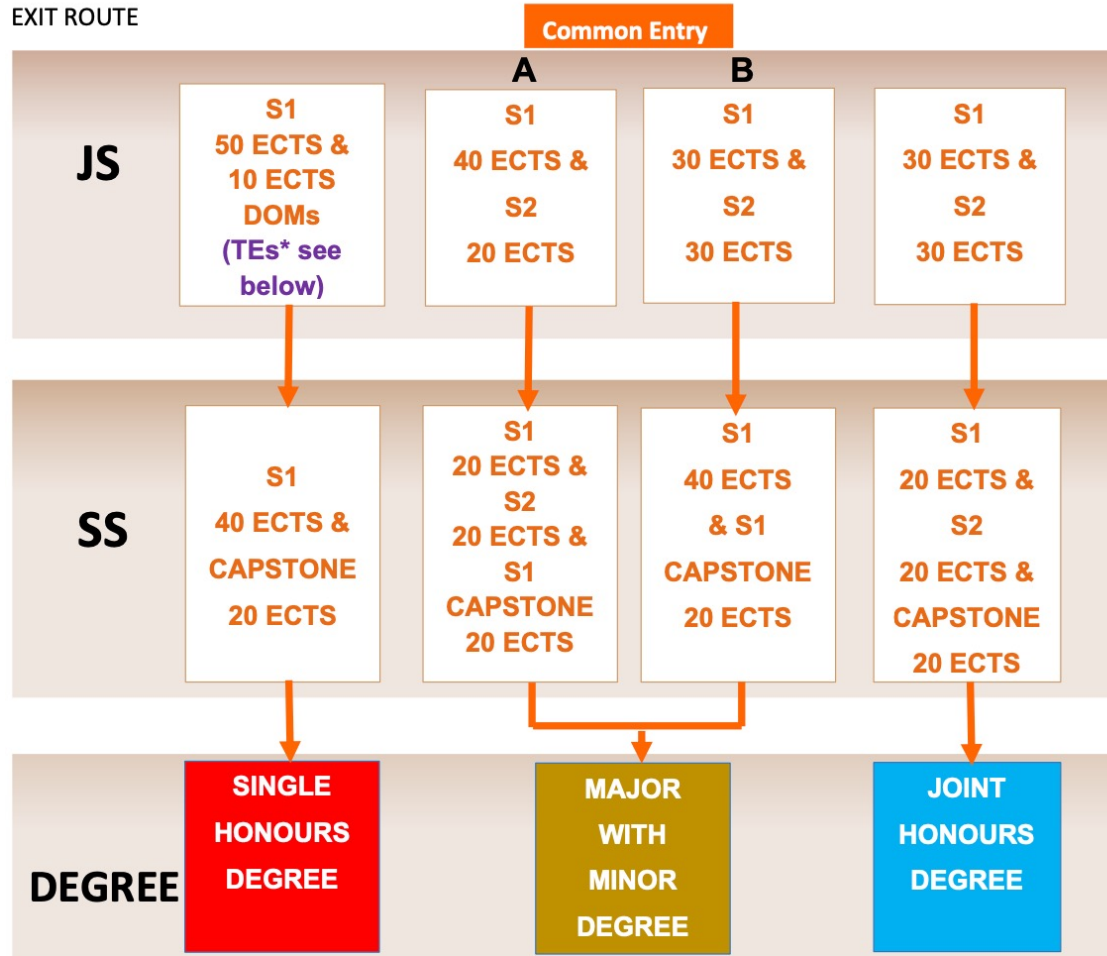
EXIT ROUTE

Common Entry

A

B

JS

S1 50 ECTS & 10 ECTS DOMs (TEs* see below)

S1 40 ECTS & S2 20 ECTS

S1 30 ECTS & S2 30 ECTS

S1 30 ECTS & S2 30 ECTS

SS

S1 40 ECTS & CAPSTONE 20 ECTS

S1 20 ECTS & S2 20 ECTS & S1 CAPSTONE 20 ECTS

S1 40 ECTS & S1 CAPSTONE 20 ECTS

S1 20 ECTS & S2 20 ECTS & CAPSTONE 20 ECTS

DEGREE

SINGLE HONOURS DEGREE

MAJOR WITH MINOR DEGREE

JOINT HONOURS DEGREE